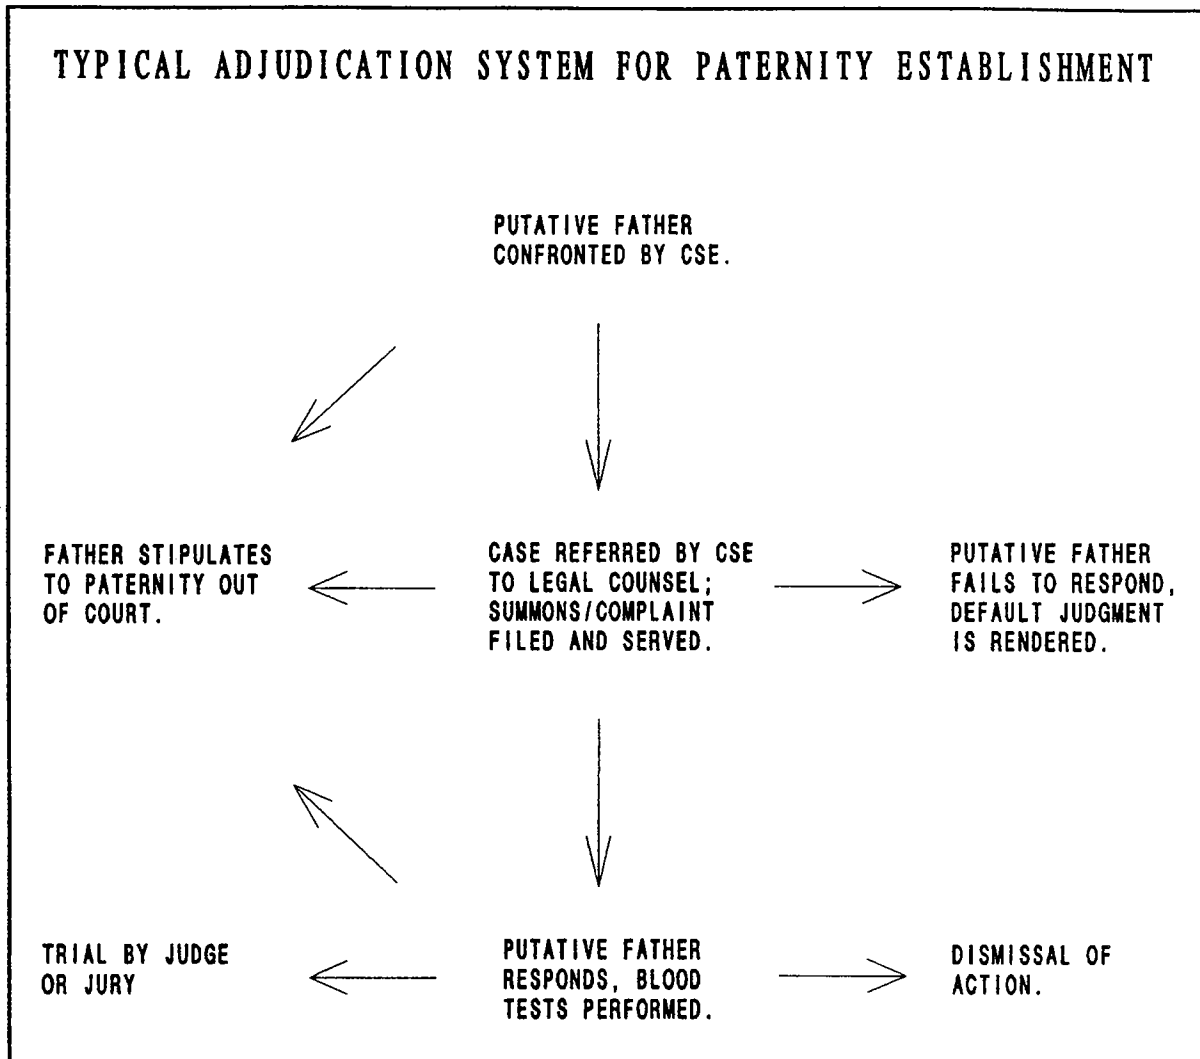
TYPICAL ADJUDICATION SYSTEM FOR PATERNITY ESTABLISHMENT

PUTATIVE FATHER CONFRONTED BY CSE.

FATHER STIPULATES TO PATERNITY OUT OF COURT.

CASE REFERRED BY CSE TO LEGAL COUNSEL; SUMMONS/COMPLAINT FILED AND SERVED.

PUTATIVE FATHER FAILS TO RESPOND, DEFAULT JUDGMENT IS RENDERED.

TRIAL BY JUDGE OR JURY

PUTATIVE FATHER RESPONDS, BLOOD TESTS PERFORMED.

DISMISSAL OF ACTION.